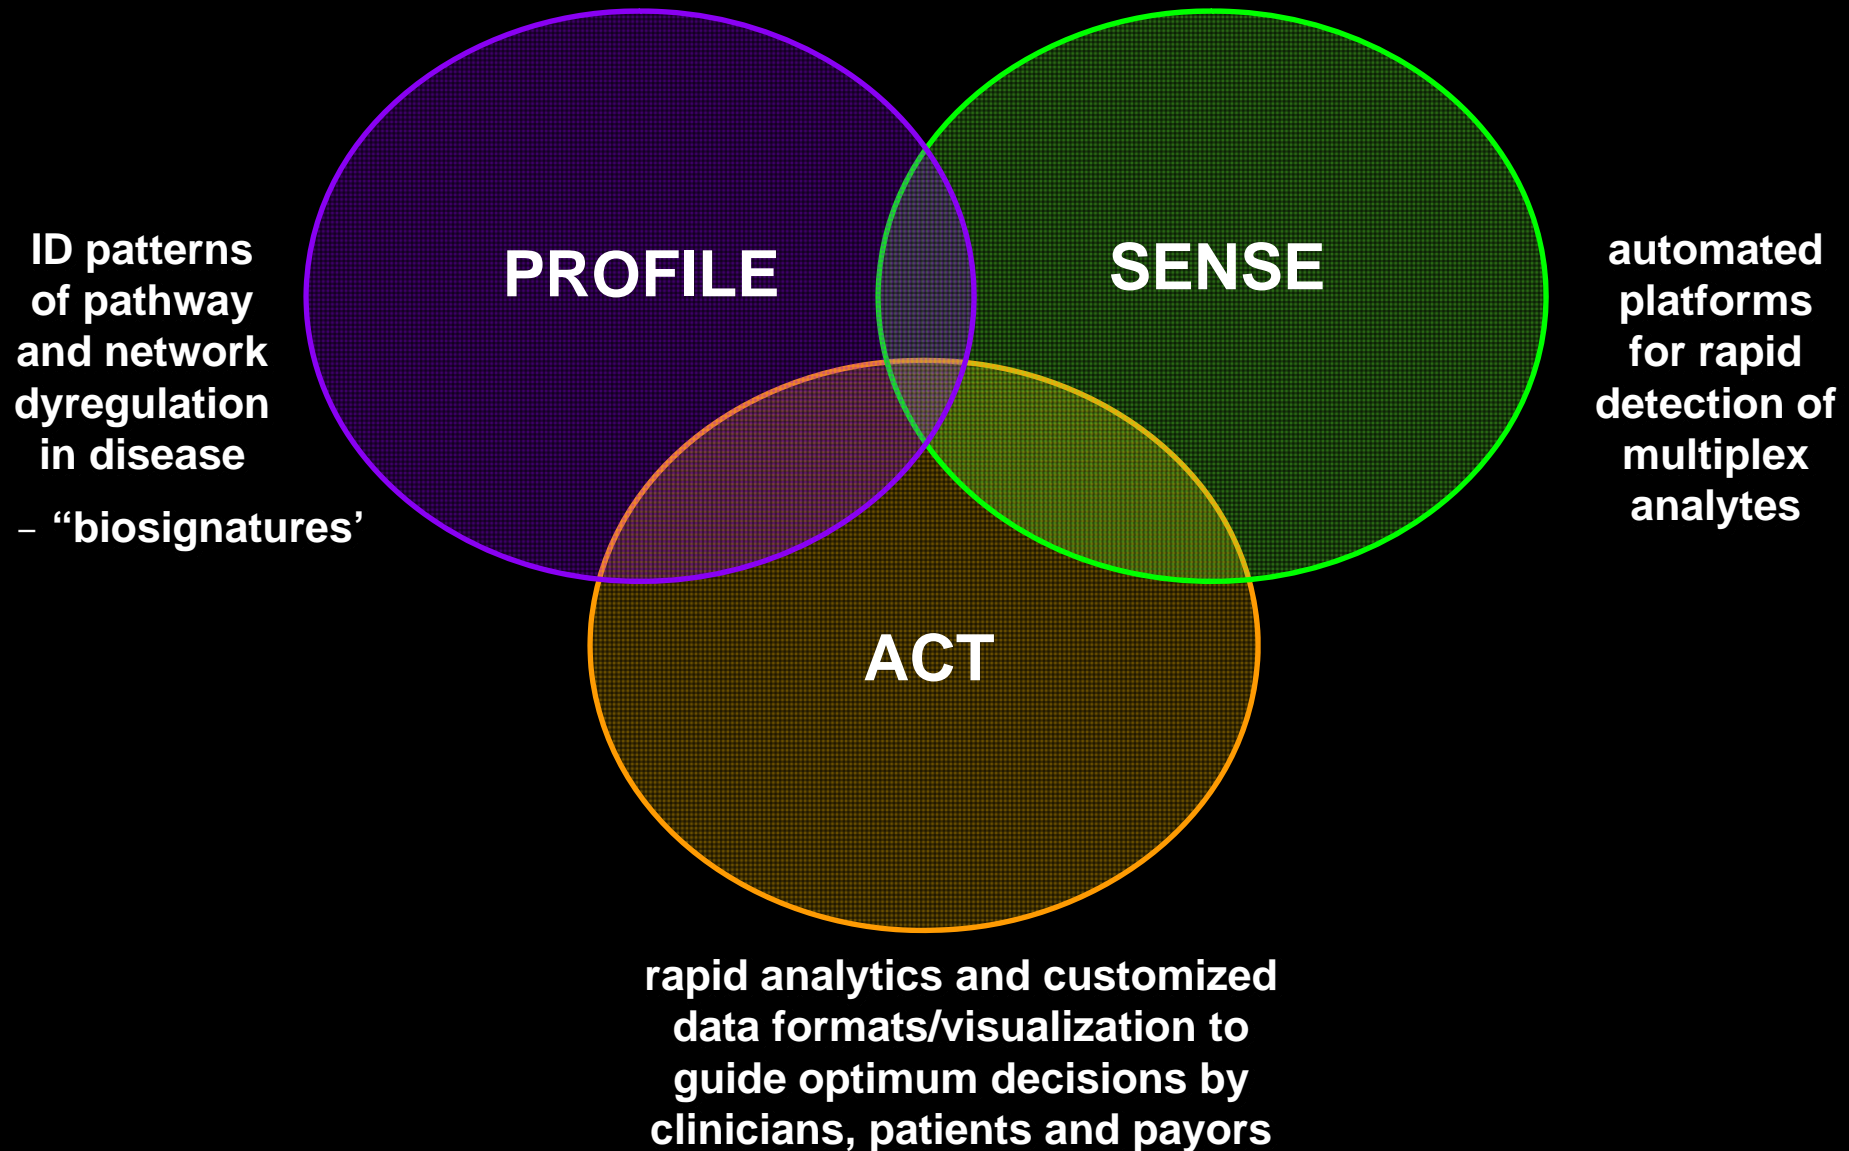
ID patterns of pathway and network dyregulation in disease
– “biosignatures’

PROFILE

SENSE

automated platforms for rapid detection of multiplex analytes

ACT

rapid analytics and customized data formats/visualization to guide optimum decisions by clinicians, patients and payors